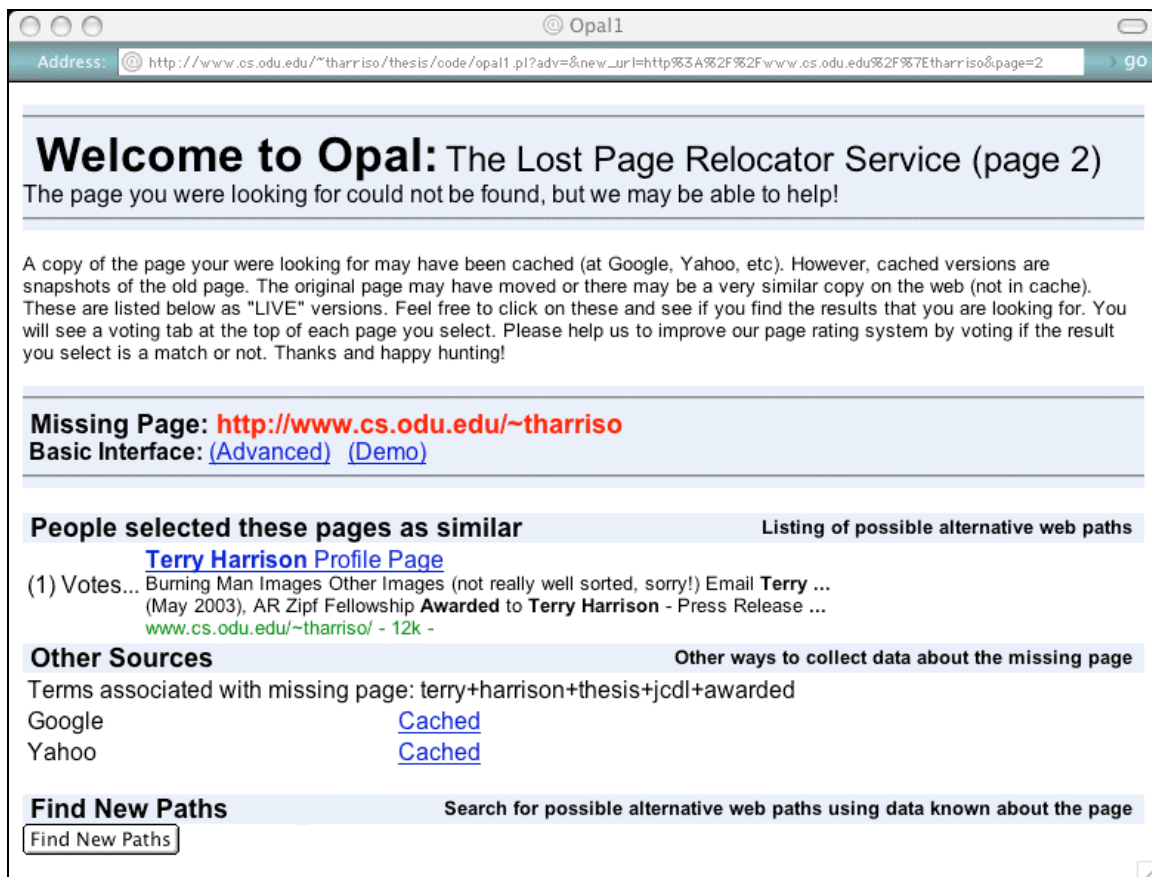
Opal1

Address: http://www.cs.odu.edu/~tharriso/thesis/code/opal1.pl?adv=&new_url=http%3A%2F%2Fwww.cs.odu.edu%2F%7Etharriso&page=2 go

Welcome to Opal: The Lost Page Relocator Service (page 2)

The page you were looking for could not be found, but we may be able to help!

A copy of the page your were looking for may have been cached (at Google, Yahoo, etc). However, cached versions are snapshots of the old page. The original page may have moved or there may be a very similar copy on the web (not in cache). These are listed below as "LIVE" versions. Feel free to click on these and see if you find the results that you are looking for. You will see a voting tab at the top of each page you select. Please help us to improve our page rating system by voting if the result you select is a match or not. Thanks and happy hunting!

Missing Page: http://www.cs.odu.edu/~tharriso

Basic Interface: (Advanced) (Demo)

People selected these pages as similar

Listing of possible alternative web paths

(1) Votes... Terry Harrison Profile Page

Burning Man Images Other Images (not really well sorted, sorry!) Email Terry ...

(May 2003), AR Zipf Fellowship Awarded to Terry Harrison - Press Release ...

www.cs.odu.edu/~tharriso/ - 12k -

Other Sources

Other ways to collect data about the missing page

Terms associated with missing page: terry+harrison+thesis+jcdl+awarded

| Google | Cached |
|---|---|
| Yahoo | Cached |

Find New Paths

Search for possible alternative web paths using data known about the page

Find New Paths